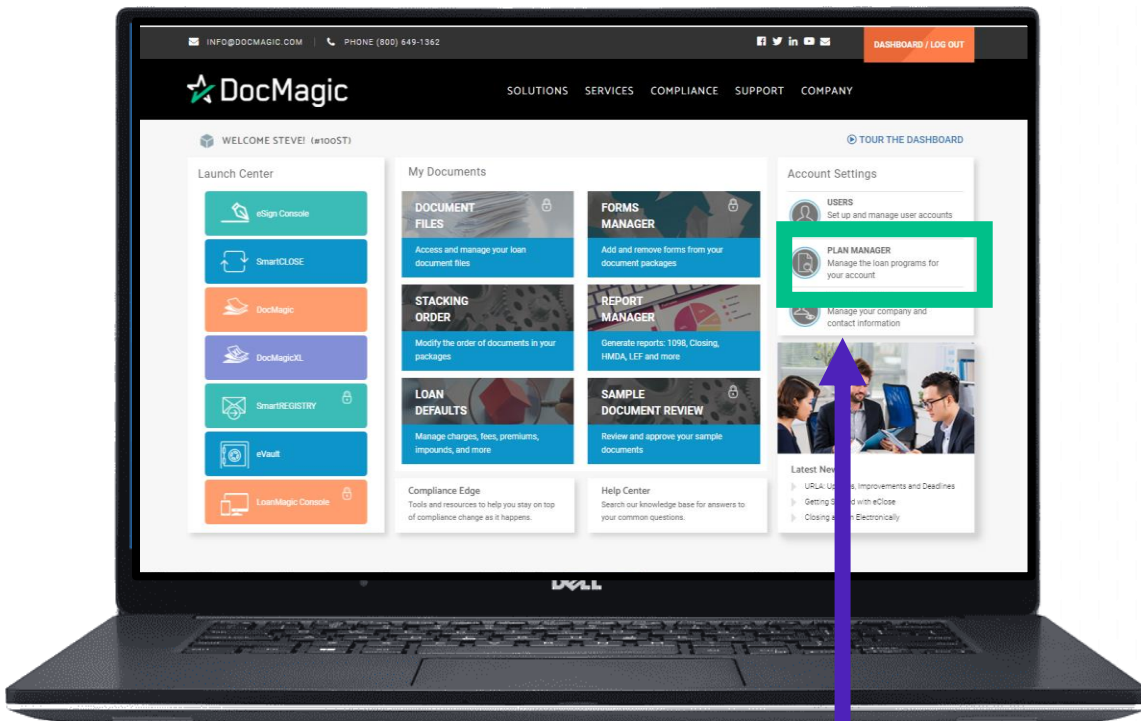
INFO@DOCMAGIC.COM | PHONE (800) 649-1362

DASHBOARD / LOG OUT

DocMagic

SOLUTIONS SERVICES COMPLIANCE SUPPORT COMPANY

WELCOME STEVE! (#100ST)

TOUR THE DASHBOARD

Launch Center

eSign Console

SmartCLOSE

DocMagic

DocMagicXL

SmartREGISTRY

eVault

LoanMagic Console

My Documents

DOCUMENT FILES
Access and manage your loan document files

FORMS MANAGER
Add and remove forms from your document packages

STACKING ORDER
Modify the order of documents in your packages

REPORT MANAGER
Generate reports: 1098, Closing, HMDA, LEF and more

LOAN DEFAULTS
Manage charges, fees, premiums, impounds, and more

SAMPLE DOCUMENT REVIEW
Review and approve your sample documents

Compliance Edge
Tools and resources to help you stay on top of compliance change as it happens.

Help Center
Search our knowledge base for answers to your common questions.

Account Settings

USERS
Set up and manage user accounts

PLAN MANAGER
Manage the loan programs for your account

Manage your company and contact information

Latest New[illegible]

URLA: Up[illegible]s, Improvements and Deadlines

Getting S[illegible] with eClose

Closing a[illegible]n Electronically

DELL